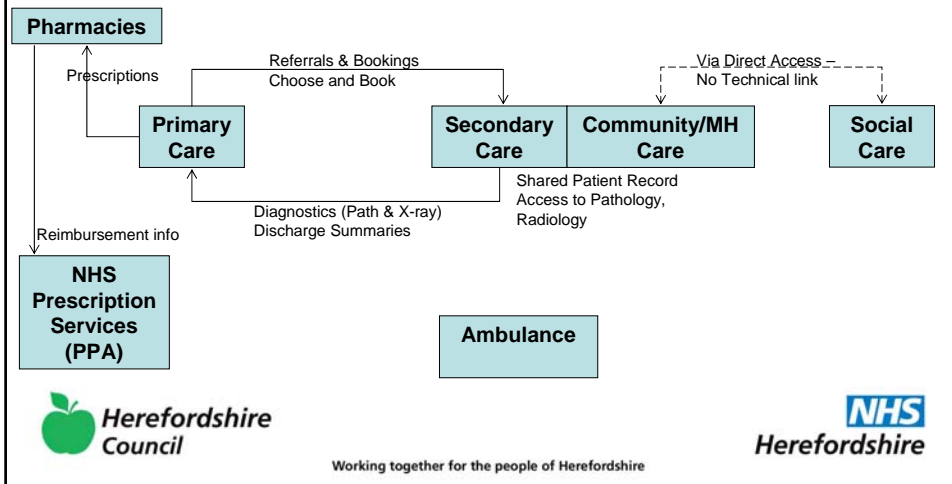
Pharmacies

Prescriptions

Referrals & Bookings
Choose and Book

Via Direct Access –
No Technical link

Primary Care

Secondary Care

Community/MH Care

Social Care

Shared Patient Record
Access to Pathology, Radiology

Diagnostics (Path & X-ray)
Discharge Summaries

Reimbursement info

NHS Prescription Services (PPA)

Ambulance

Herefordshire Council

NHS Herefordshire

Working together for the people of Herefordshire